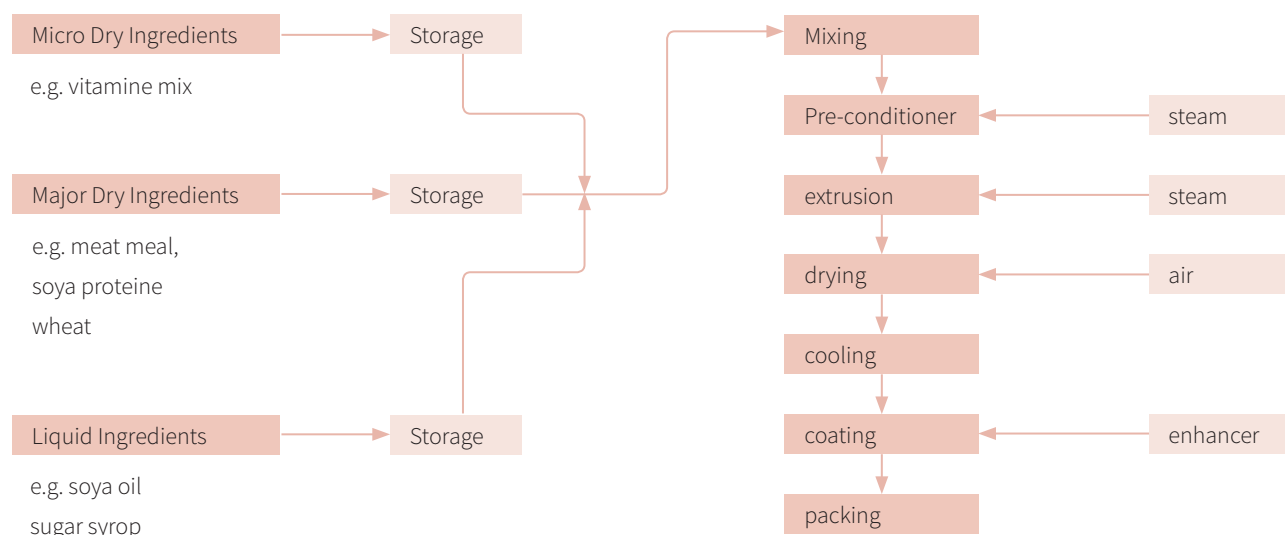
Micro Dry Ingredients

e.g. vitamine mix

Storage

Major Dry Ingredients

e.g. meat meal,
soya proteine
wheat

Storage

Liquid Ingredients

e.g. soya oil
sugar syrop

Storage

Mixing

Pre-conditioner

steam

extrusion

steam

drying

air

cooling

coating

enhancer

packing